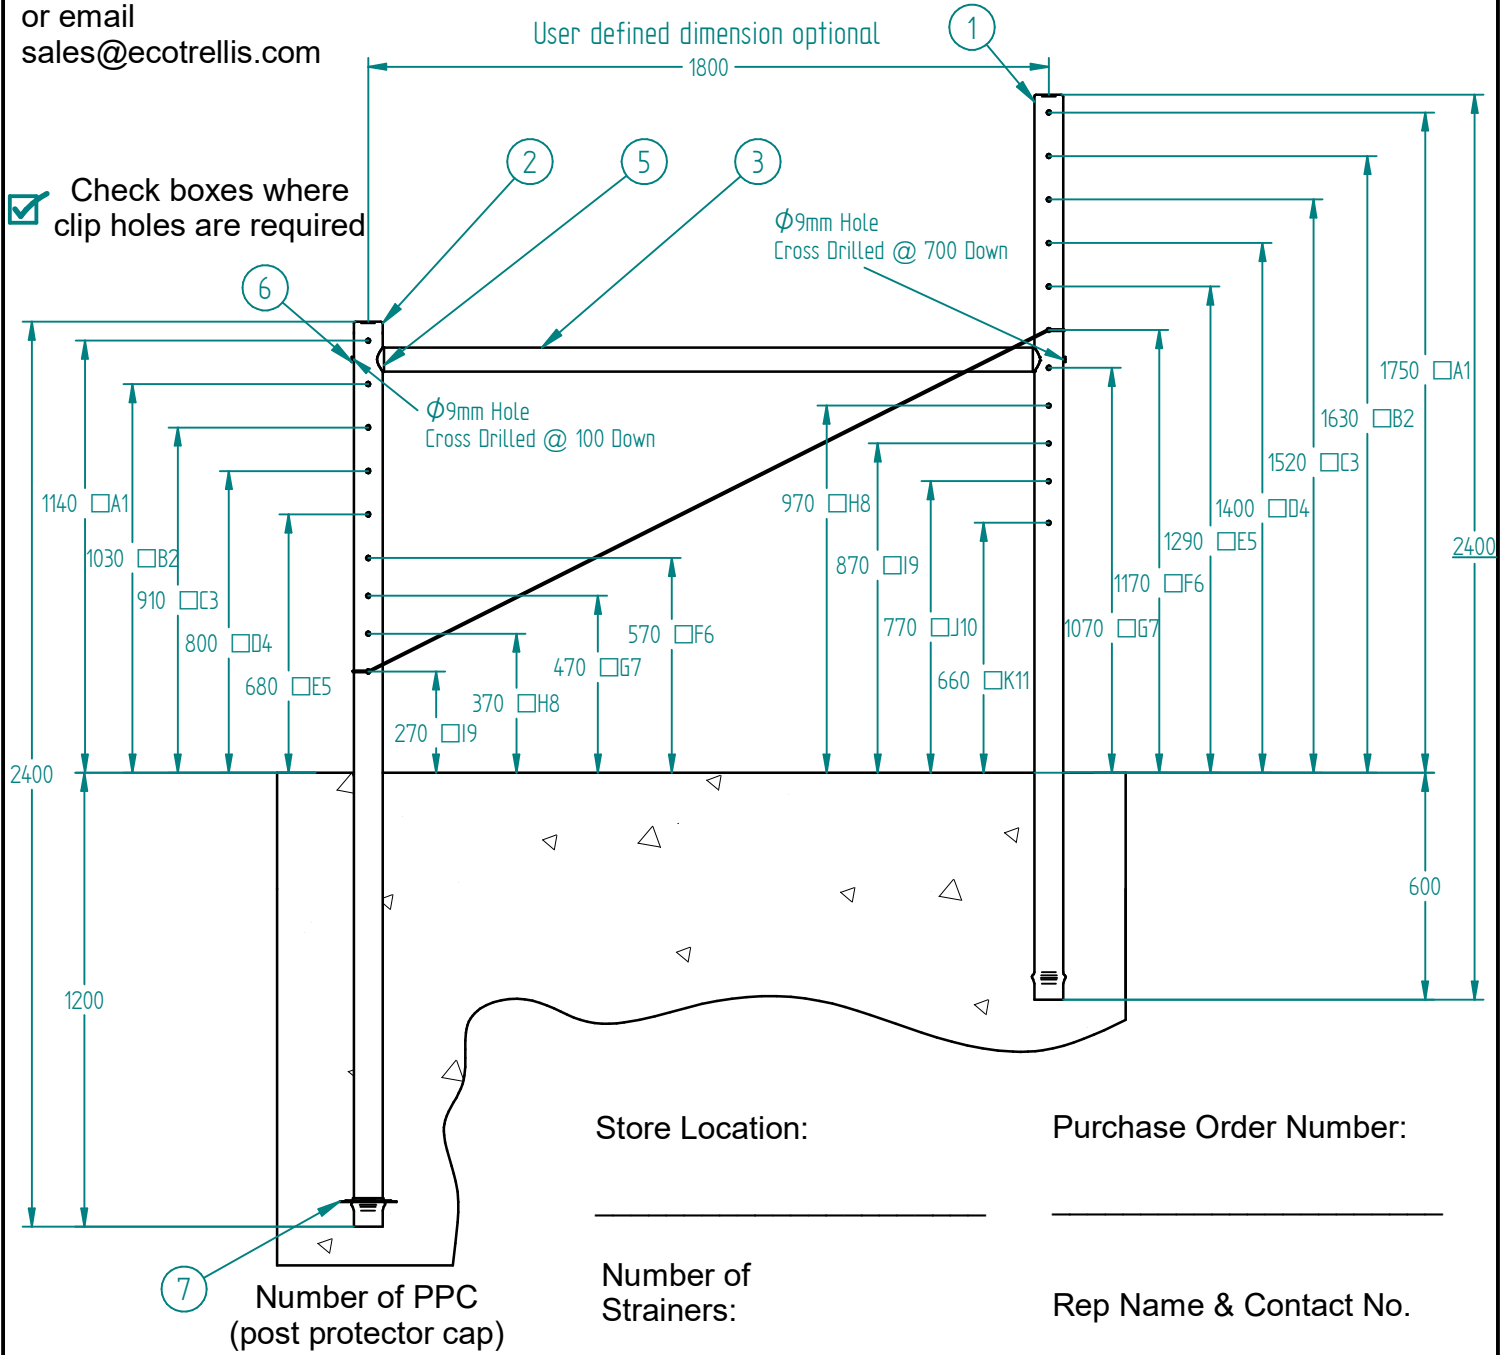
or email
sales@ecotrellis.com

User defined dimension optional

1800

1

Check boxes where clip holes are required

2

5

3

6

$\phi$9mm Hole
Cross Drilled @ 700 Down

$\phi$9mm Hole
Cross Drilled @ 100 Down

1140 ☐A1

1030 ☐B2

910 ☐C3

800 ☐D4

680 ☐E5

570 ☐F6

470 ☐G7

370 ☐H8

270 ☐I9

970 ☐H8

870 ☐I9

770 ☐J10

660 ☐K11

1750 ☐A1

1630 ☐B2

1520 ☐C3

1400 ☐D4

1290 ☐E5

1170 ☐F6

1070 ☐G7

2400

2400

600

1200

7

Number of PPC
(post protector cap)

Store Location:

______________________

Purchase Order Number:

______________________

Number of
Strainers:

Rep Name & Contact No.